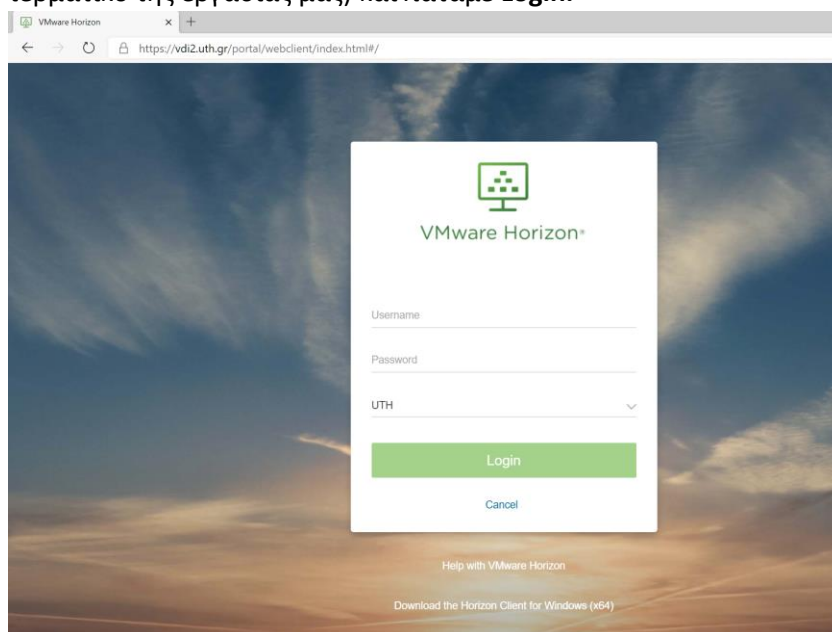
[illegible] της εργασίας μας, και πατάμε Login.

VMware Horizon
https://vdi2.uth.gr/portal/webclient/index.html#/

VMware Horizon®

Username

Password

UTH

Login

Cancel

Help with VMware Horizon

Download the Horizon Client for Windows (x64)